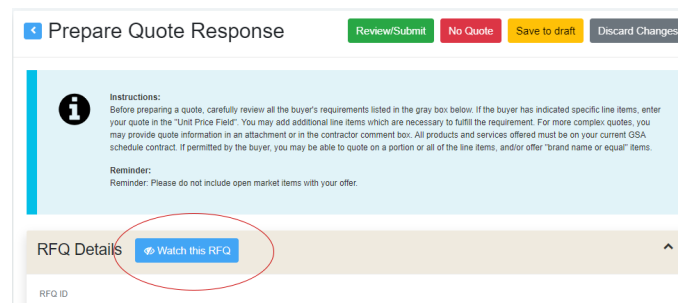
Prepare Quote Response

Review/Submit No Quote Save to draft Discard Changes

Instructions:
Before preparing a quote, carefully review all the buyer's requirements listed in the gray box below. If the buyer has indicated specific line items, enter your quote in the "Unit Price Field". You may add additional line items which are necessary to fulfill the requirement. For more complex quotes, you may provide quote information in an attachment or in the contractor comment box. All products and services offered must be on your current GSA schedule contract. If permitted by the buyer, you may be able to quote on a portion or all of the line items, and/or offer "brand name or equal" items.

Reminder:
Reminder: Please do not include open market items with your offer.

RFQ Details Watch this RFQ

RFQ ID